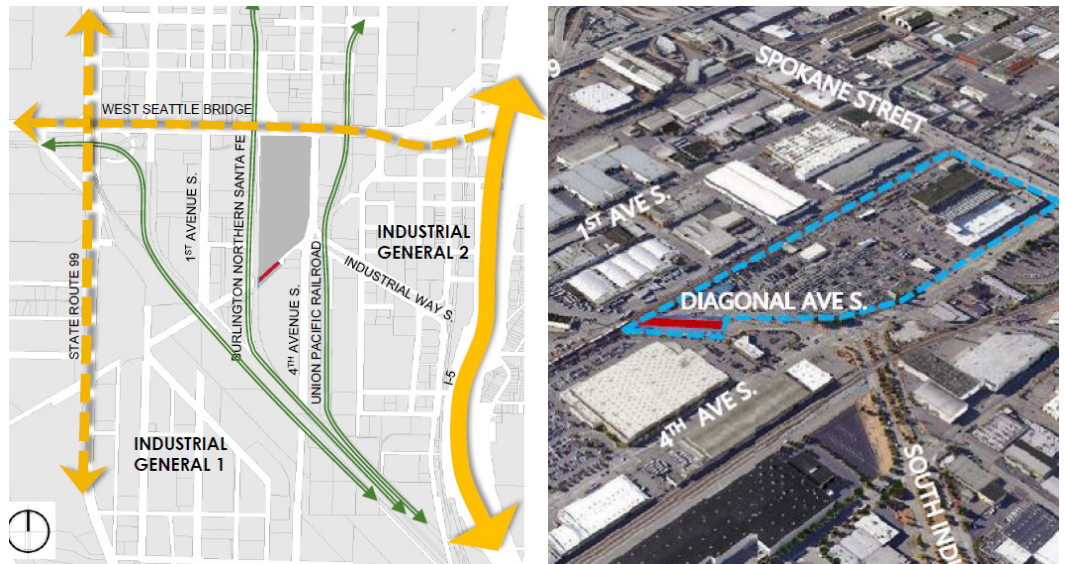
WEST SEATTLE BRIDGE

STATE ROUTE 99

$1^{ST}$ AVENUE S.

BURLINGTON NORTHERN SANTA FE

$4^{TH}$ AVENUE S.

UNION PACIFIC RAILROAD

INDUSTRIAL WAY S.

INDUSTRIAL GENERAL 2

I-5

INDUSTRIAL GENERAL 1

99

SPOKANE STREET

$1^{ST}$ AVE S.

DIAGONAL AVE S.

$4^{TH}$ AVE S.

SOUTH IND